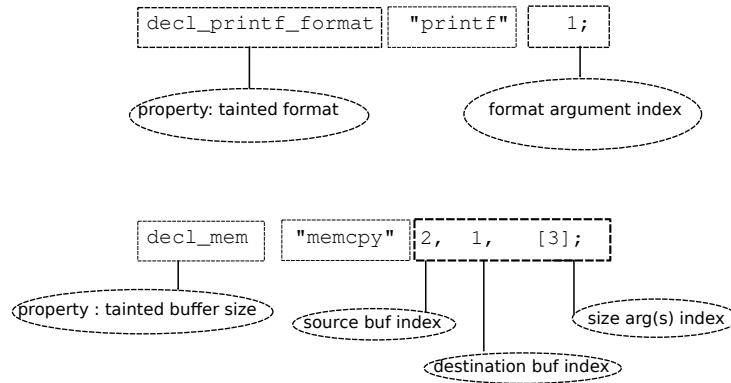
decl_printf_format "printf" 1;

property: tainted format

format argument index

decl_mem "memcpy" 2, 1, [3];

property : tainted buffer size

source buf index

size arg(s) index

destination buf index